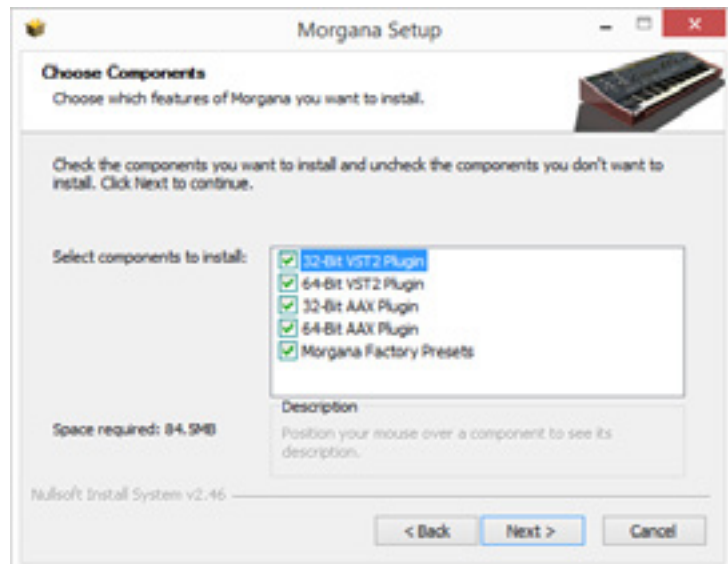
Morgana Setup

Choose Components
Choose which features of Morgana you want to install.

Check the components you want to install and uncheck the components you don't want to install. Click Next to continue.

Select components to install:
32-Bit VST2 Plugin
64-Bit VST2 Plugin
32-Bit AAX Plugin
64-Bit AAX Plugin
Morgana Factory Presets

Description
Position your mouse over a component to see its description.

Space required: 84.5MB

Nullsoft Install System v2.46

< Back
Next >
Cancel